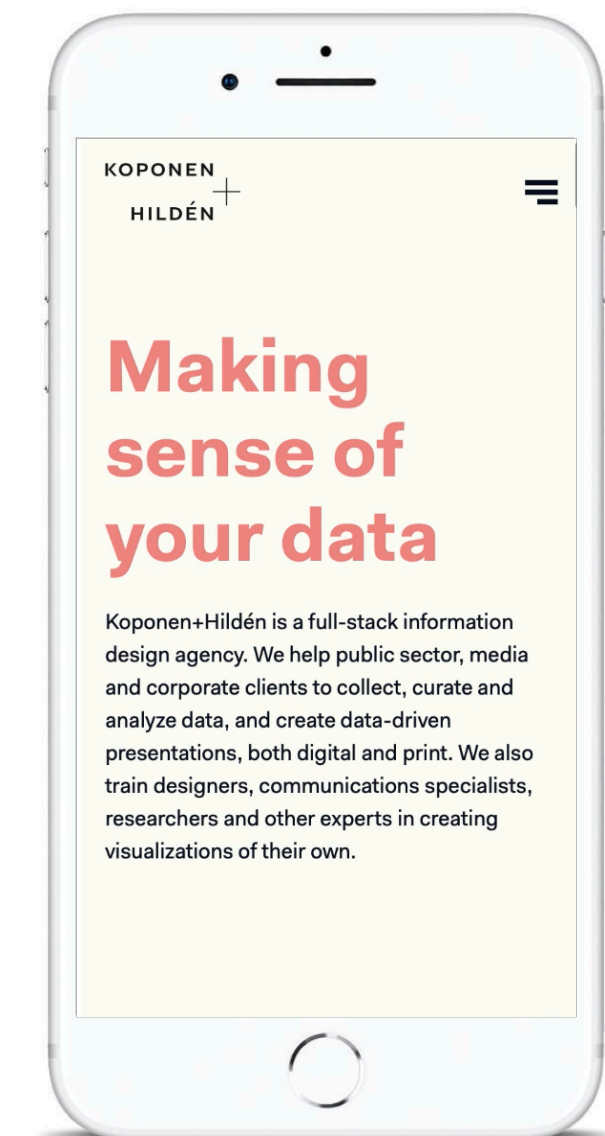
KOPONEN
HILDÉN

Making sense of your data

Koponen+Hildén is a full-stack information design agency. We help public sector, media and corporate clients to collect, curate and analyze data, and create data-driven presentations, both digital and print. We also train designers, communications specialists, researchers and other experts in creating visualizations of their own.